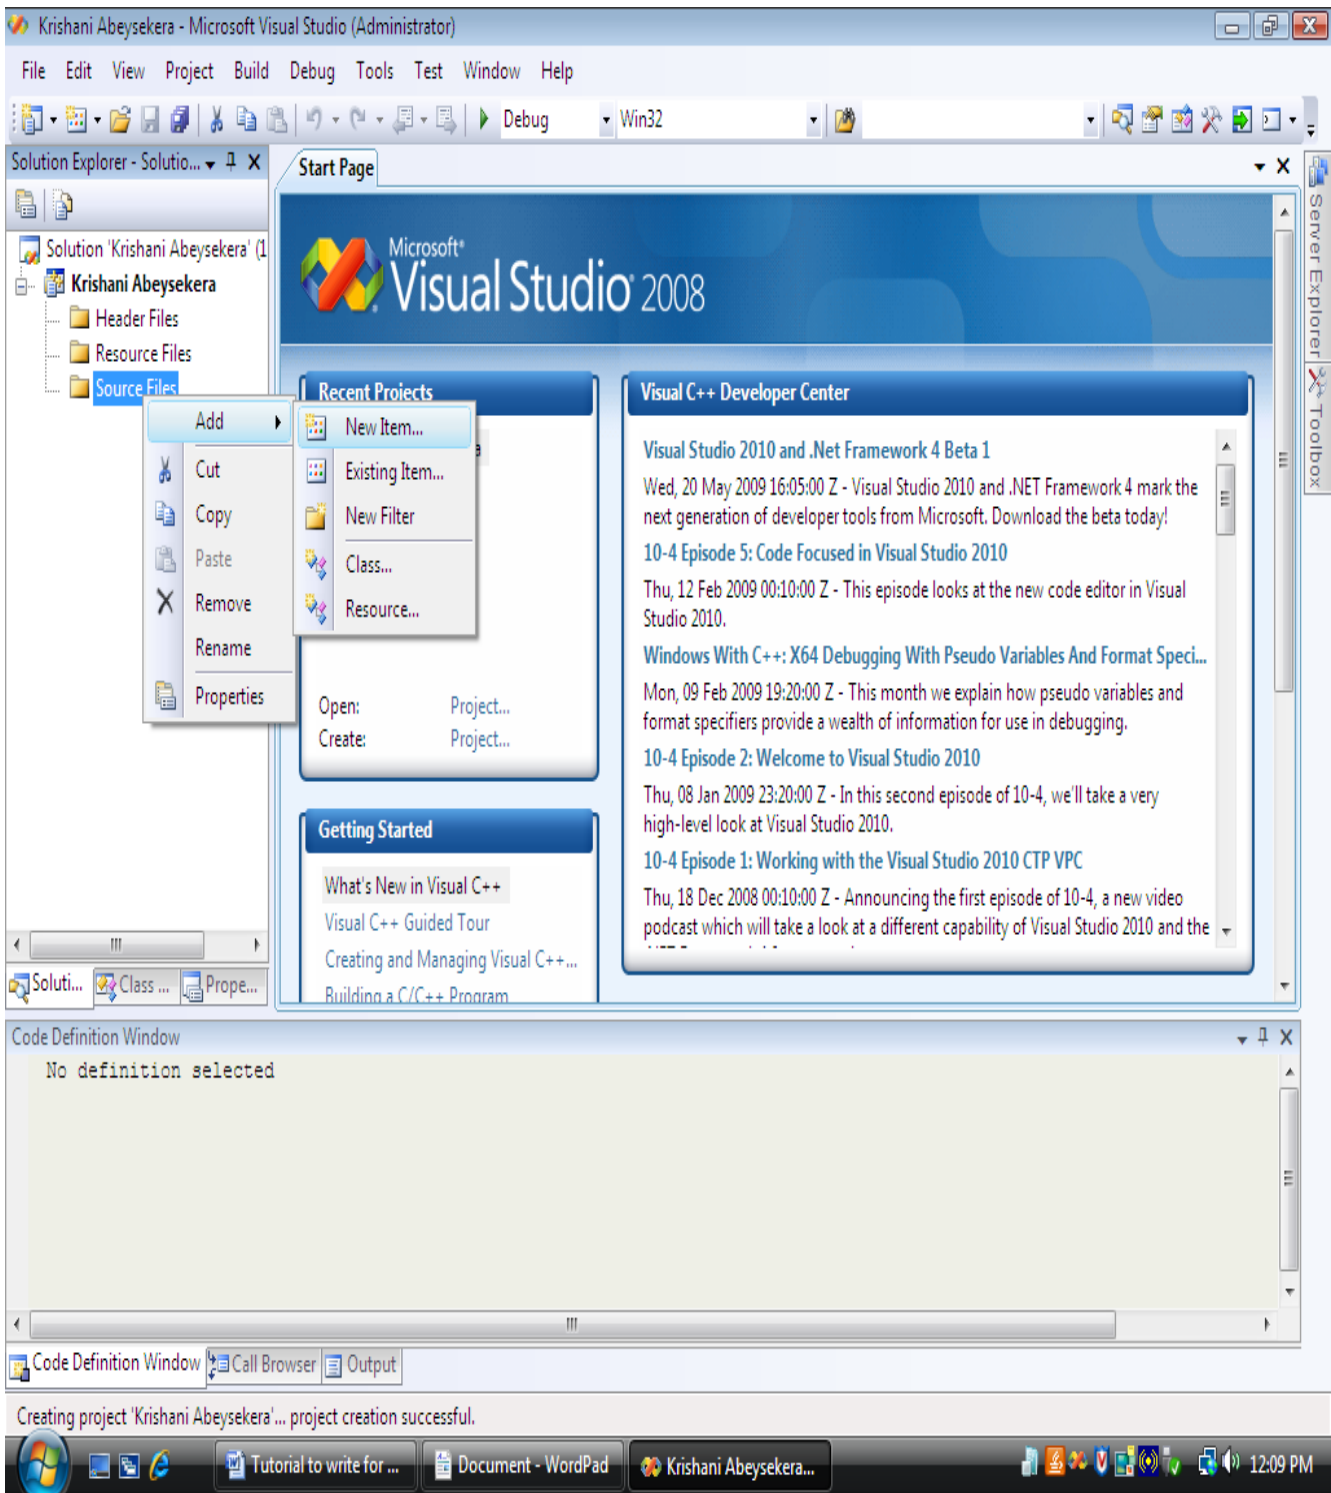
Krishani Abeysekera - Microsoft Visual Studio (Administrator)

File Edit View Project Build Debug Tools Test Window Help

Debug Win32

Solution Explorer - Solutio...

Solution 'Krishani Abeysekera' (1
Krishani Abeysekera
Header Files
Resource Files
Source Files

Add
Cut
Copy
Paste
Remove
Rename
Properties

New Item...
Existing Item...
New Filter
Class...
Resource...

Soluti... Class ... Prope...

Start Page

Microsoft® Visual Studio 2008

Recent Projects

Open: Project...
Create: Project...

Getting Started

What's New in Visual C++
Visual C++ Guided Tour
Creating and Managing Visual C++...
Building a C/C++ Program

Visual C++ Developer Center

Visual Studio 2010 and .Net Framework 4 Beta 1
Wed, 20 May 2009 16:05:00 Z - Visual Studio 2010 and .NET Framework 4 mark the next generation of developer tools from Microsoft. Download the beta today!
10-4 Episode 5: Code Focused in Visual Studio 2010
Thu, 12 Feb 2009 00:10:00 Z - This episode looks at the new code editor in Visual Studio 2010.
Windows With C++: X64 Debugging With Pseudo Variables And Format Speci...
Mon, 09 Feb 2009 19:20:00 Z - This month we explain how pseudo variables and format specifiers provide a wealth of information for use in debugging.
10-4 Episode 2: Welcome to Visual Studio 2010
Thu, 08 Jan 2009 23:20:00 Z - In this second episode of 10-4, we'll take a very high-level look at Visual Studio 2010.
10-4 Episode 1: Working with the Visual Studio 2010 CTP VPC
Thu, 18 Dec 2008 00:10:00 Z - Announcing the first episode of 10-4, a new video podcast which will take a look at a different capability of Visual Studio 2010 and the

Server Explorer Toolbox

Code Definition Window
No definition selected

Code Definition Window Call Browser Output

Creating project 'Krishani Abeysekera'... project creation successful.

Tutorial to write for ... Document - WordPad Krishani Abeysekera... 12:09 PM